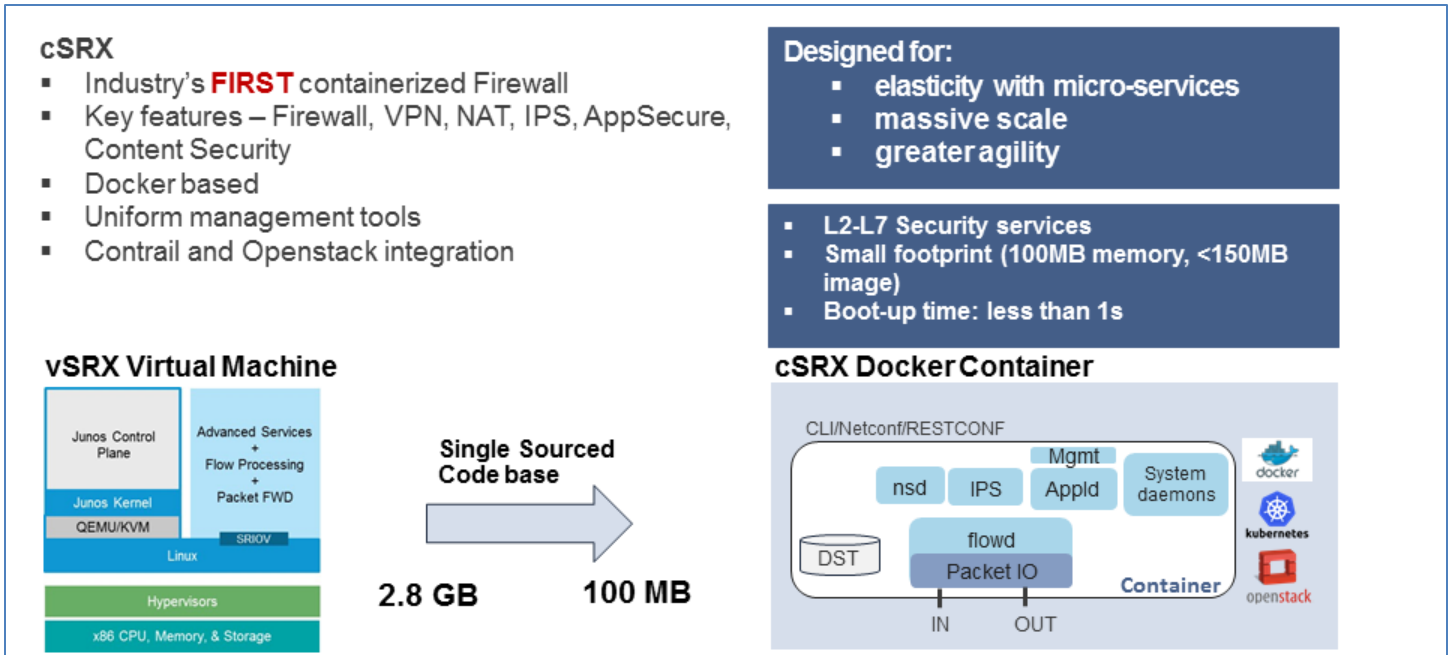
cSRX

- Industry's **FIRST** containerized Firewall
- Key features – Firewall, VPN, NAT, IPS, AppSecure, Content Security
- Docker based
- Uniform management tools
- Contrail and Openstack integration

Designed for:

- elasticity with micro-services
- massive scale
- greater agility

- L2-L7 Security services
- Small footprint (100MB memory, <150MB image)
- Boot-up time: less than 1s

vSRX Virtual Machine

Junos Control Plane

Advanced Services + Flow Processing + Packet FWD

Junos Kernel

QEMU/KVM

SRIOV

Linux

Hypervisors

x86 CPU, Memory, & Storage

Single Sourced Code base

2.8 GB

100 MB

cSRX Docker Container

CLI/Netconf/RESTCONF

Mgmt

nsd

IPS

AppId

System daemons

DST

flowd

Packet IO

Container

IN

OUT

docker

kubernetes

openstack